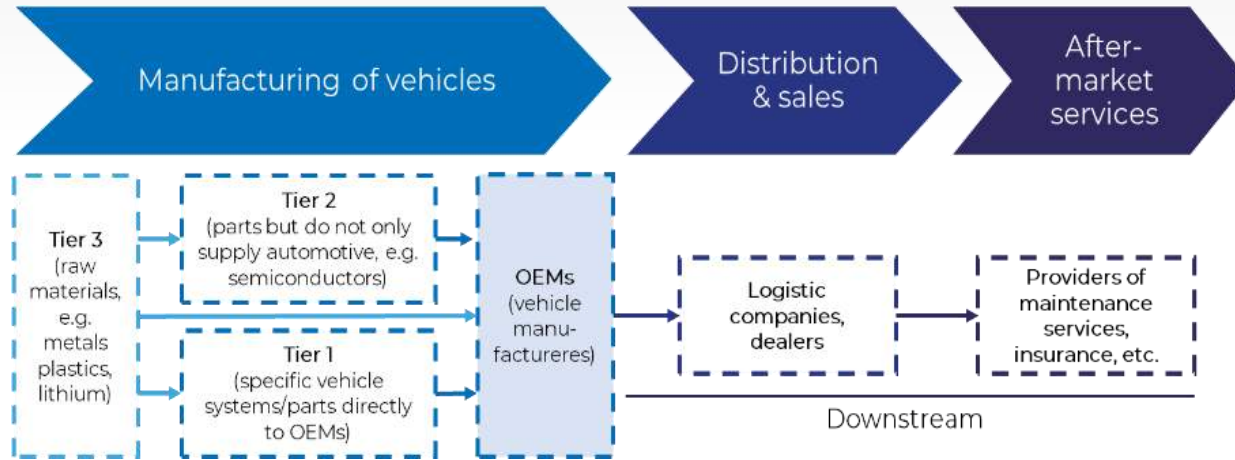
Manufacturing of vehicles

Distribution & sales

After-market services

Tier 3 (raw materials, e.g. metals plastics, lithium)

Tier 2 (parts but do not only supply automotive, e.g. semiconductors)

Tier 1 (specific vehicle systems/parts directly to OEMs)

OEMs (vehicle manufacturere s)

Logistic companies, dealers

Providers of maintenance services, insurance, etc.

Downstream